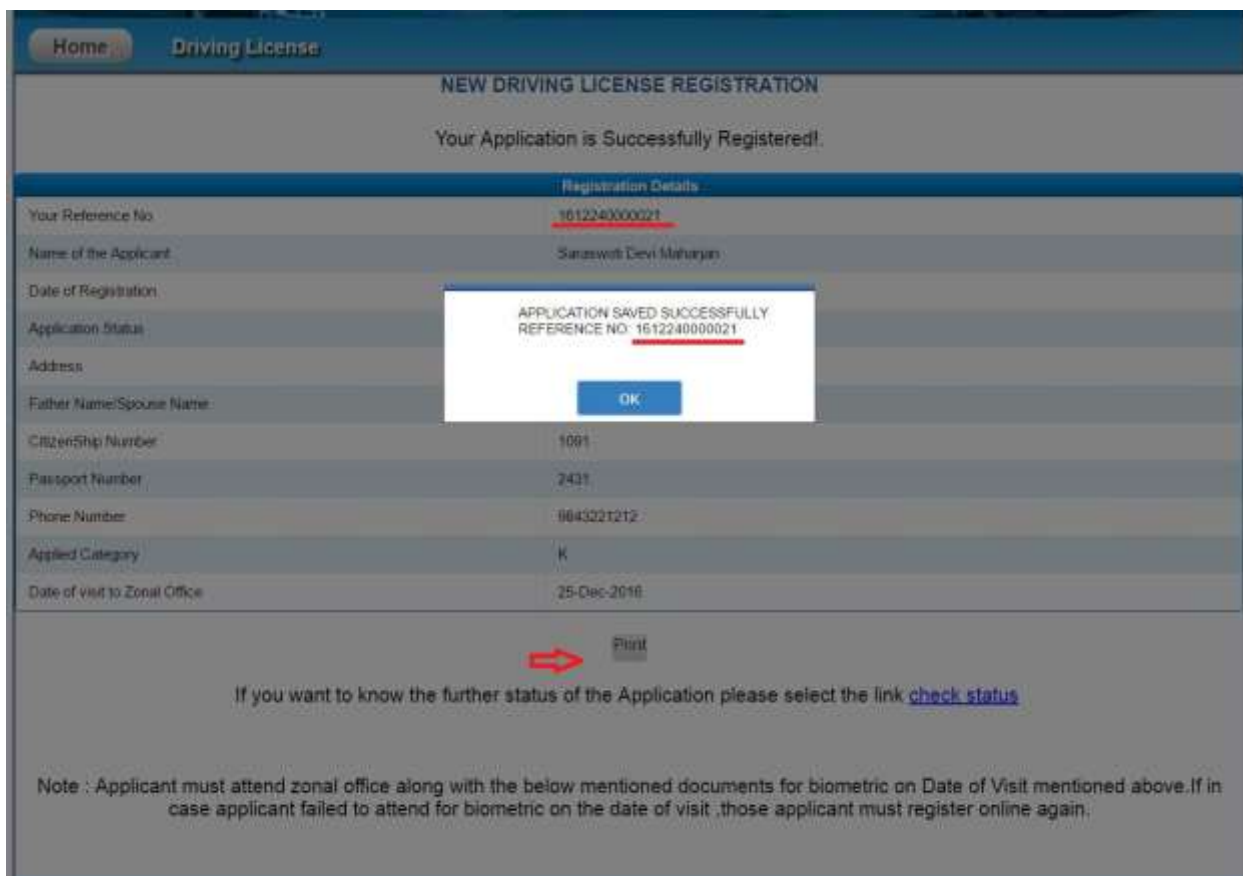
Home Driving License

NEW DRIVING LICENSE REGISTRATION

Your Application is Successfully Registered!.

| Registration Details | |
|---|---|
| Your Reference No | 1612240000021 |
| Name of the Applicant | Saraswoti Devi Maharjan |
| Date of Registration | |
| Application Status | |
| Address | |
| Father Name/Spouse Name | |
| CitizenShip Number | 1091 |
| Passport Number | 2431 |
| Phone Number | 9843221212 |
| Applied Category | K |
| Date of visit to Zonal Office | 25-Dec-2016 |

APPLICATION SAVED SUCCESSFULLY
REFERENCE NO: 1612240000021

OK

Print

If you want to know the further status of the Application please select the link check status

Note : Applicant must attend zonal office along with the below mentioned documents for biometric on Date of Visit mentioned above.If in case applicant failed to attend for biometric on the date of visit ,those applicant must register online again.